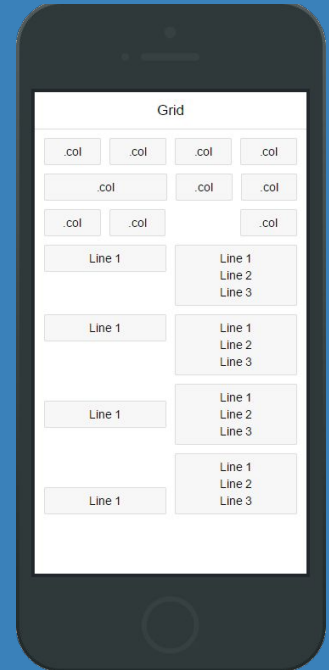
Grid

| .col | .col | .col | .col |
|---|---|---|---|
| .col | | .col | .col |
| .col | .col | | .col |

Line 1

Line 1
Line 2
Line 3

Line 1

Line 1
Line 2
Line 3

Line 1

Line 1
Line 2
Line 3

Line 1

Line 1
Line 2
Line 3